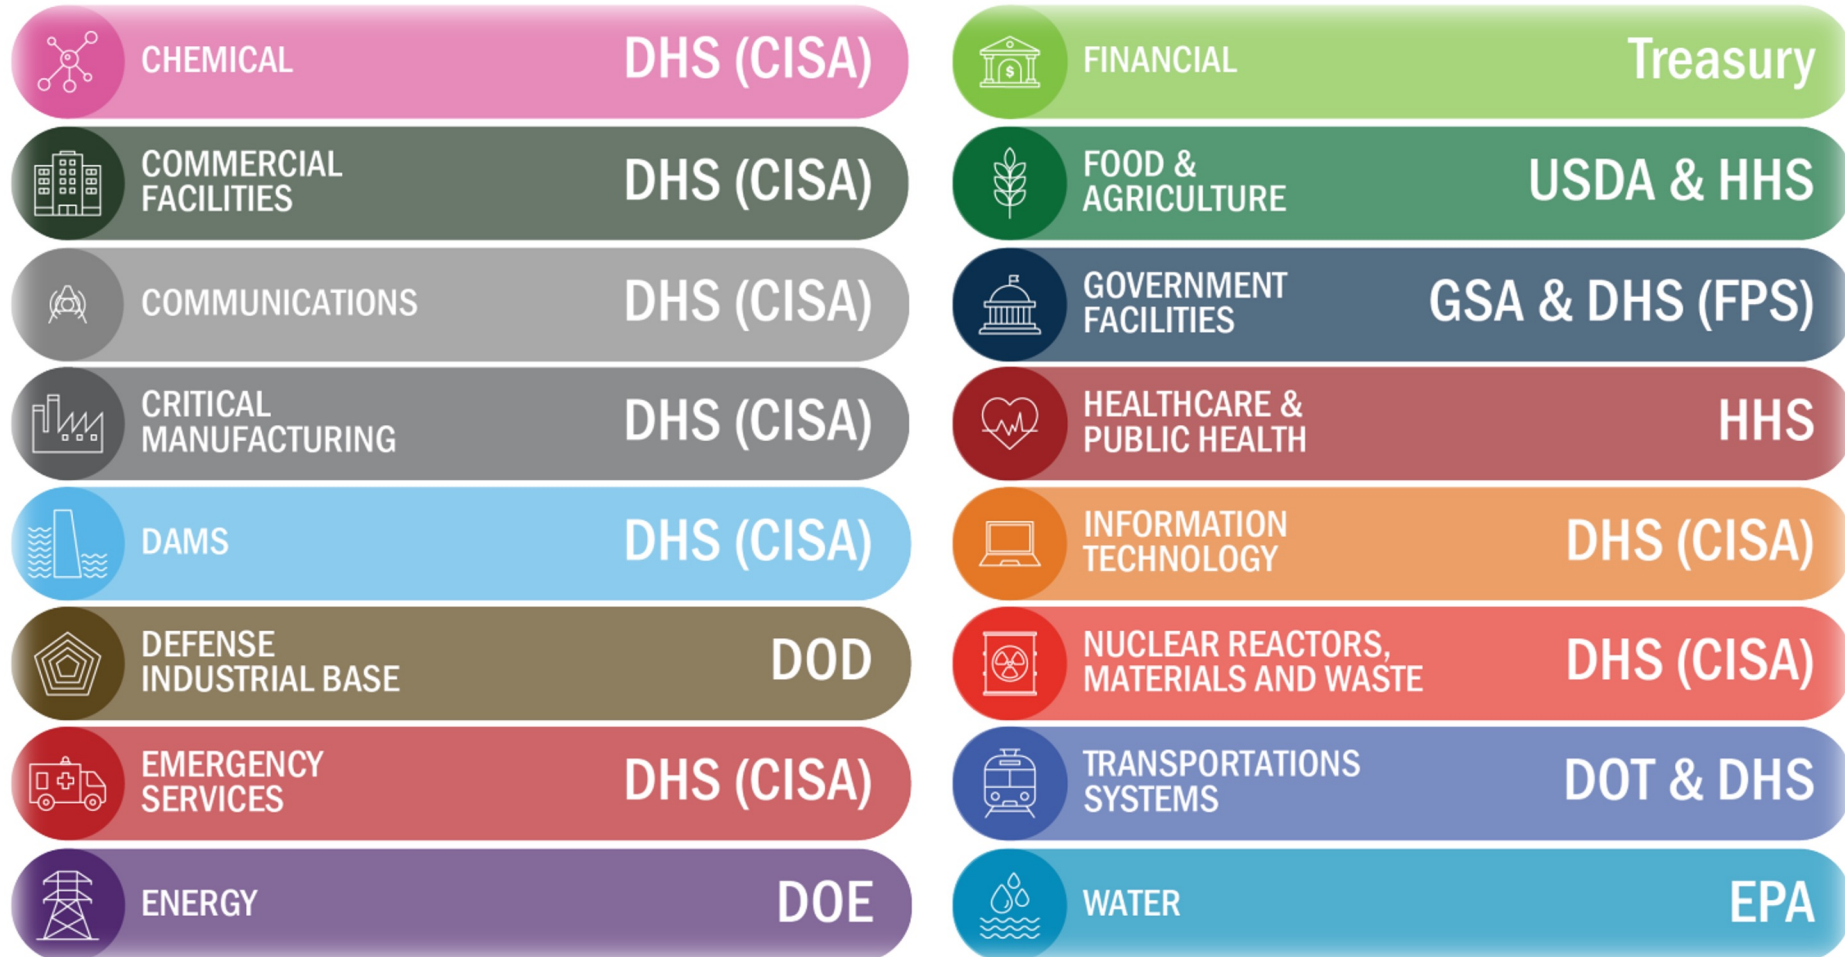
CHEMICAL DHS (CISA)

COMMERCIAL FACILITIES DHS (CISA)

COMMUNICATIONS DHS (CISA)

CRITICAL MANUFACTURING DHS (CISA)

DAMS DHS (CISA)

DEFENSE INDUSTRIAL BASE DOD

EMERGENCY SERVICES DHS (CISA)

ENERGY DOE

FINANCIAL Treasury

FOOD & AGRICULTURE USDA & HHS

GOVERNMENT FACILITIES GSA & DHS (FPS)

HEALTHCARE & PUBLIC HEALTH HHS

INFORMATION TECHNOLOGY DHS (CISA)

NUCLEAR REACTORS, MATERIALS AND WASTE DHS (CISA)

TRANSPORTATIONS SYSTEMS DOT & DHS

WATER EPA